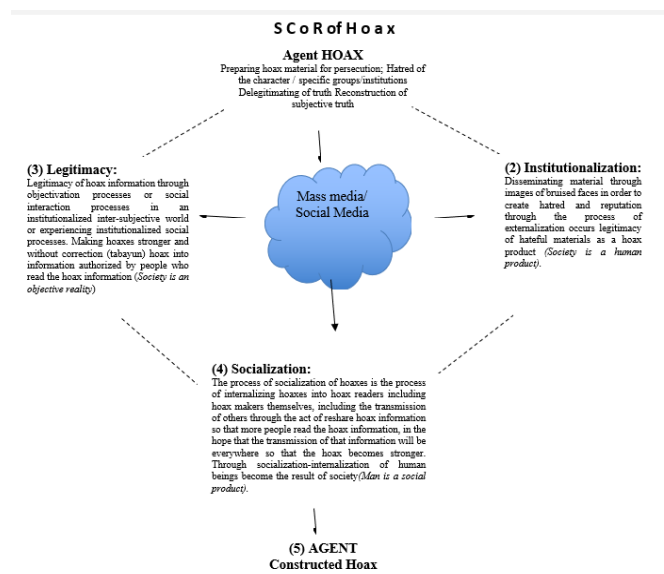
S C o R of H o a x

Agent HOAX
Preparing hoax material for persecution; Hatred of the character / specific groups/institutions Delegitimating of truth Reconstruction of subjective truth

(3) Legitimacy:
Legitimacy of hoax information through objectivation processes or social interaction processes in an institutionalized inter-subjective world or experiencing institutionalized social processes. Making hoaxes stronger and without correction (tabayun) hoax into information authorized by people who read the hoax information (*Society is an objective reality*)

Mass media/ Social Media

(2) Institutionalization:
Disseminating material through images of bruised faces in order to create hatred and reputation through the process of externalization occurs legitimacy of hateful materials as a hoax product (*Society is a human product*).

(4) Socialization:
The process of socialization of hoaxes is the process of internalizing hoaxes into hoax readers including hoax makers themselves, including the transmission of others through the act of reshare hoax information so that more people read the hoax information, in the hope that the transmission of that information will be everywhere so that the hoax becomes stronger. Through socialization-internalization of human beings become the result of society(*Man is a social product*).

(5) AGENT
Constructed Hoax